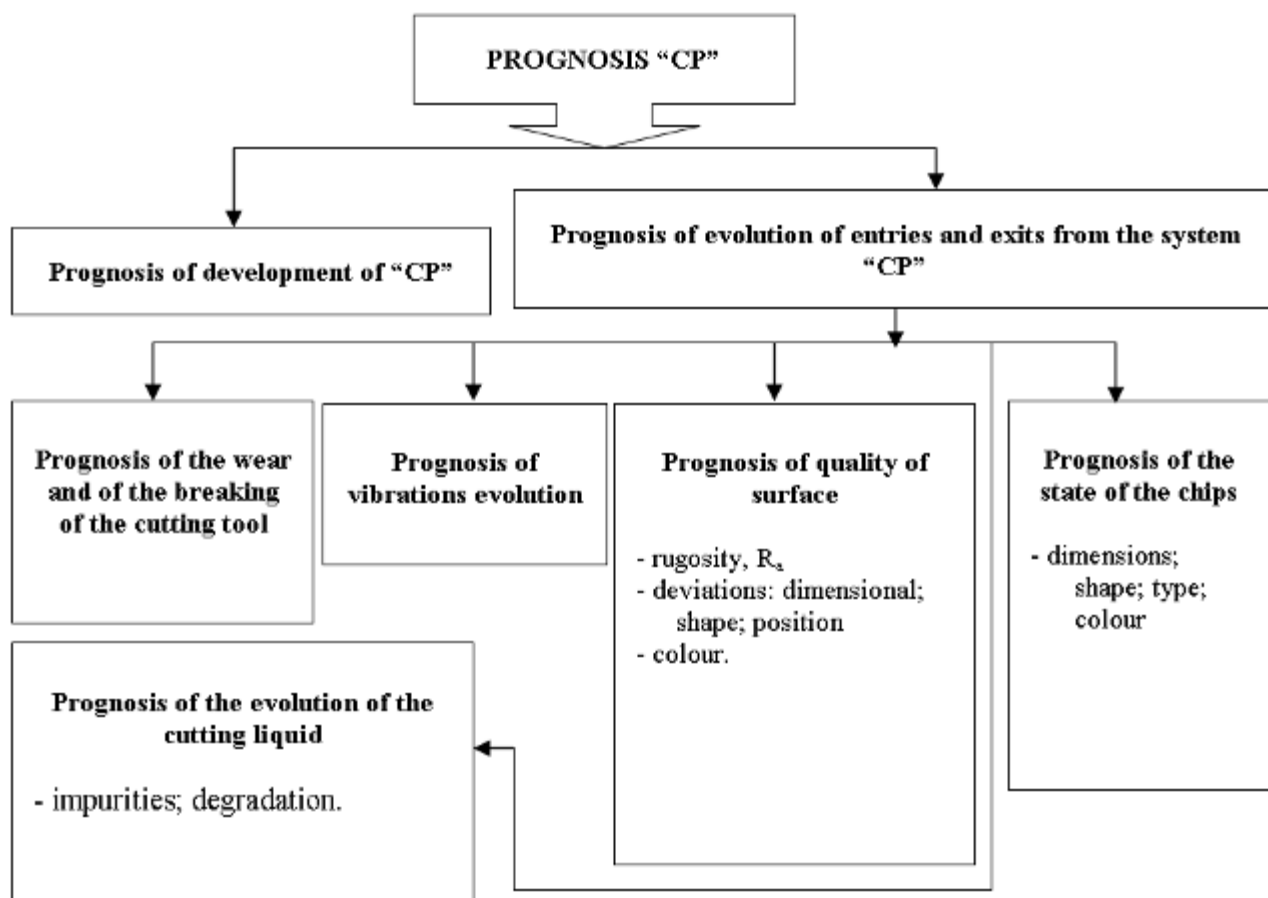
PROGNOSIS “CP”

Prognosis of development of “CP”

Prognosis of evolution of entries and exits from the system “CP”

Prognosis of the wear and of the breaking of the cutting tool

Prognosis of vibrations evolution

Prognosis of quality of surface

- rugosity, $R_a$
- deviations: dimensional; shape; position
- colour.

Prognosis of the state of the chips

- dimensions; shape; type; colour

Prognosis of the evolution of the cutting liquid

- impurities; degradation.